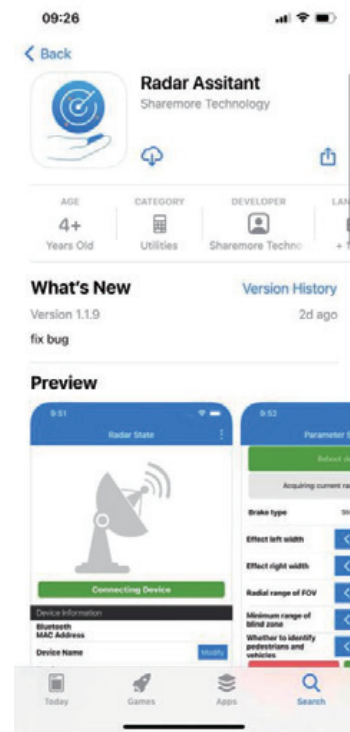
09:26

< Back

Radar Assitant
Sharemore Technology

AGE
4+
Years Old

CATEGORY
Utilities

DEVELOPER
Sharemore Techno

LAN
+ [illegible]

What's New
Version History
Version 1.1.9
2d ago
fix bug

Preview

9:51
Radar State

Connecting Device

Device Information
Bluetooth MAC Address
Device Name
Modify

9:52
Parameter S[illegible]
Reboot de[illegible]
Acquiring current ra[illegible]
Brake type
Effect left width
Effect right width
Radial range of FOV
Minimum range of blind zone
Whether to identify pedestrians and vehicles

Today
Games
Apps
Search